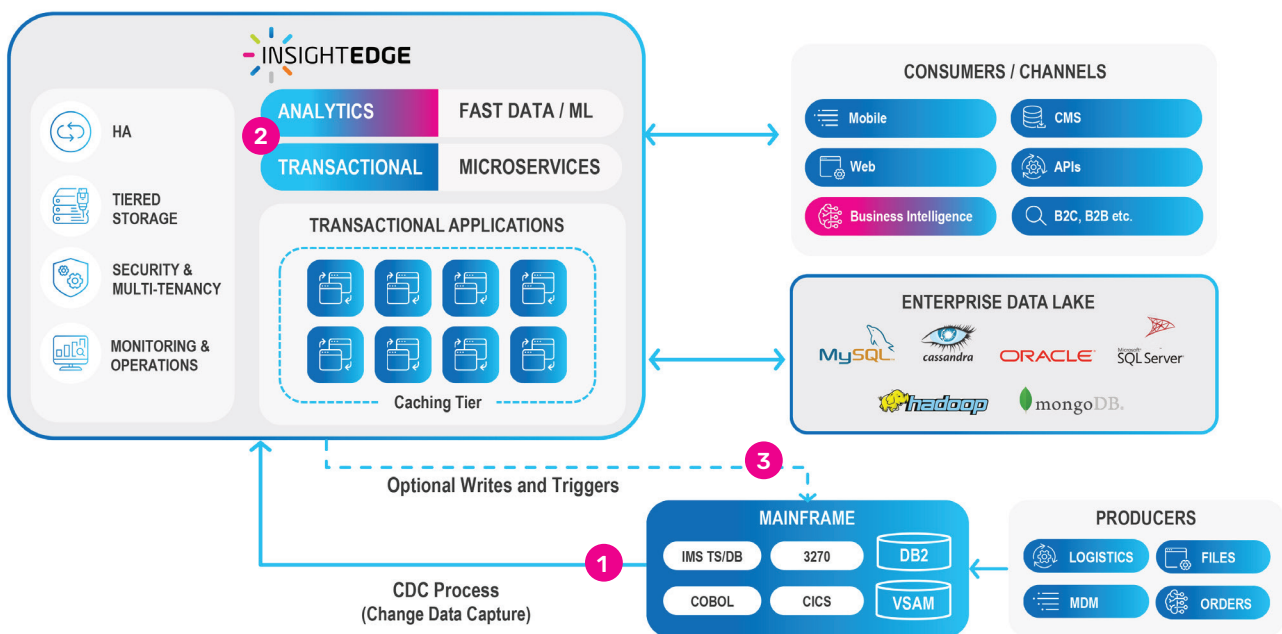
INSIGHTEDGE

HA

TIERED STORAGE

SECURITY & MULTI-TENANCY

MONITORING & OPERATIONS

ANALYTICS

FAST DATA / ML

2

TRANSACTIONAL

MICROSERVICES

TRANSACTIONAL APPLICATIONS

Caching Tier

CONSUMERS / CHANNELS

Mobile

CMS

Web

APIs

Business Intelligence

B2C, B2B etc.

ENTERPRISE DATA LAKE

MySQL

cassandra

ORACLE

Microsoft SQL Server

hadoop

mongoDB.

3

Optional Writes and Triggers

MAINFRAME

IMS TS/DB

3270

DB2

COBOL

CICS

VSAM

1

CDC Process
(Change Data Capture)

PRODUCERS

LOGISTICS

FILES

MDM

ORDERS